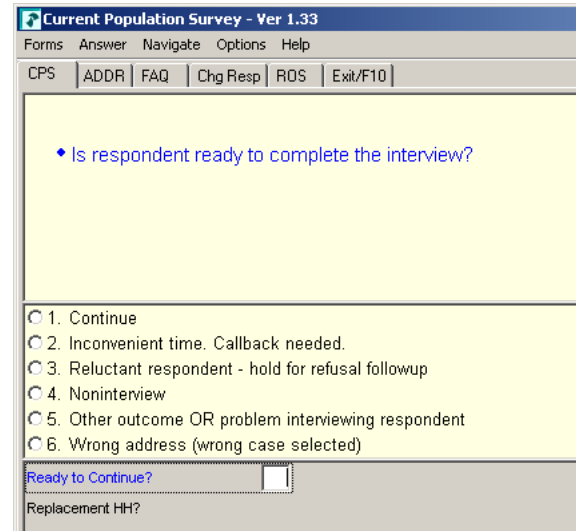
Current Population Survey - Ver 1.33

Forms Answer Navigate Options Help

CPS ADDR FAQ Chg Resp ROS Exit/F10

• Is respondent ready to complete the interview?

1. Continue
2. Inconvenient time. Callback needed.
3. Reluctant respondent - hold for refusal followup
4. Noninterview
5. Other outcome OR problem interviewing respondent
6. Wrong address (wrong case selected)

Ready to Continue?

Replacement HH?